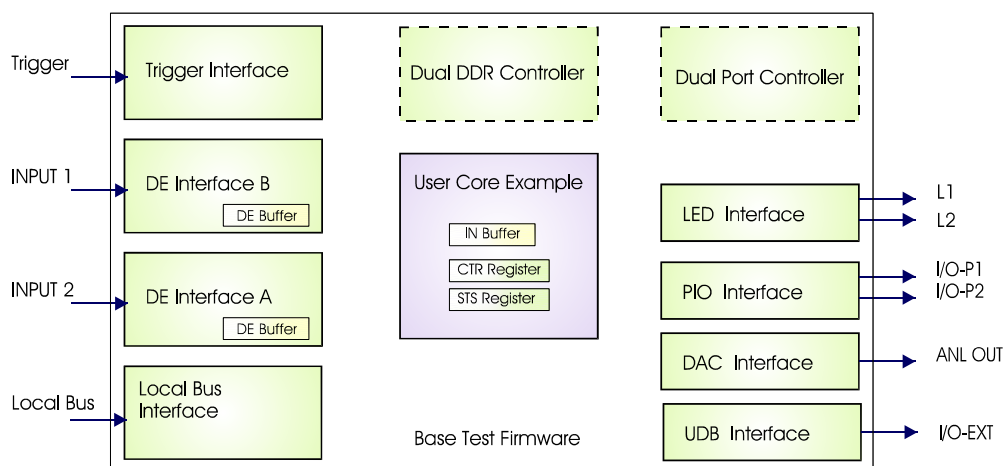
Trigger

Trigger Interface

Dual DDR Controller

Dual Port Controller

INPUT 1

DE Interface B

DE Buffer

User Core Example

IN Buffer

CTR Register

STS Register

LED Interface

L1

L2

INPUT 2

DE Interface A

DE Buffer

PIO Interface

I/O-P1

I/O-P2

DAC Interface

ANL OUT

Local Bus

Local Bus Interface

Base Test Firmware

UDB Interface

I/O-EXT